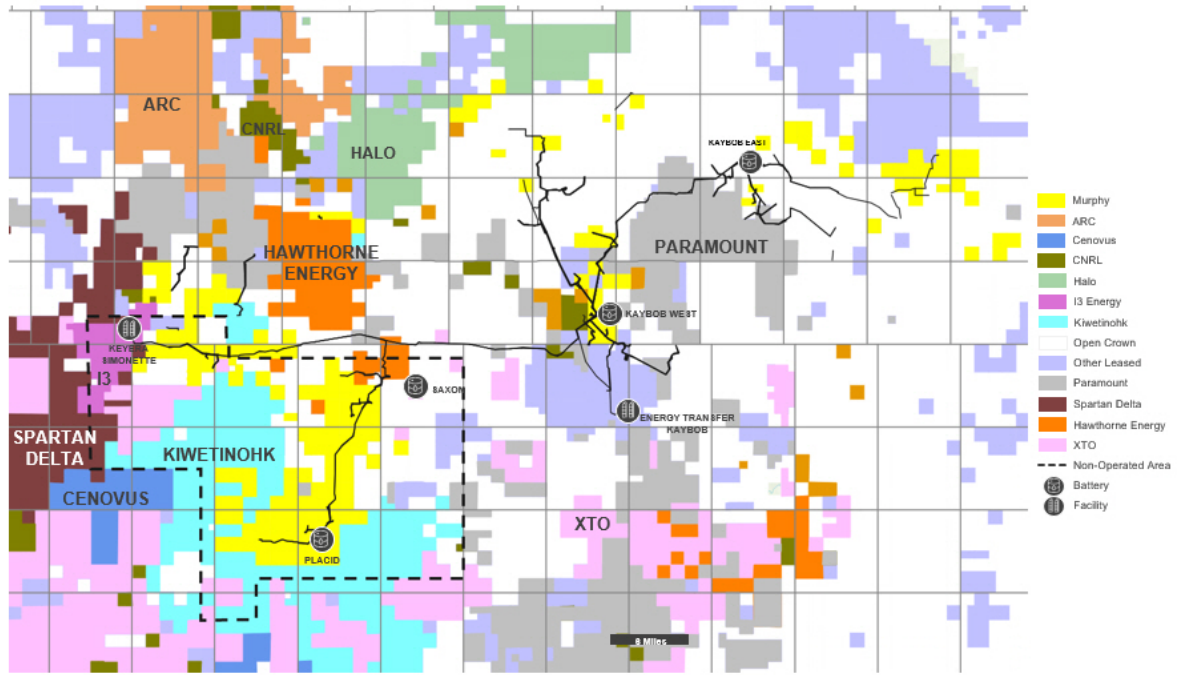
ARC
CNRL
HALO
KAYBOB EAST
HAWTHORNE ENERGY
PARAMOUNT
KAYBOB WEST
KEYERA SIMONETTE
I3
SAXON
ENERGY TRANSFER KAYBOB
SPARTAN DELTA
KIWETINOHK
CENOVUS
XTO
PLACID
8 Miles

Murphy
ARC
Cenovus
CNRL
Halo
I3 Energy
Kiwetinohk
Open Crown
Other Leased
Paramount
Spartan Delta
Hawthorne Energy
XTO
Non-Operated Area
Battery
Facility